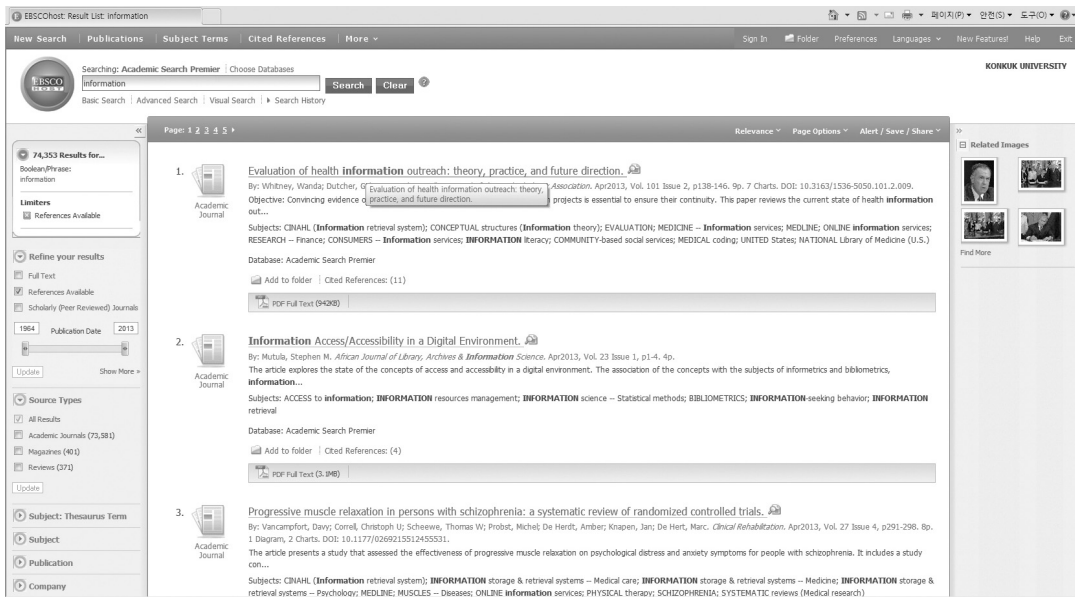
EBSCOhost: Result List: information

페이지(P) ▾ 안전(S) ▾ 도구(O) ▾

New Search | Publications | Subject Terms | Cited References | More ▾

Sign In | Folder | Preferences | Languages ▾ | New Features! | Help | Exit

EBSCO HOST

Searching: Academic Search Premier | Choose Databases

information

Search | Clear

Basic Search | Advanced Search | Visual Search | ▸ Search History

KONKUK UNIVERSITY

«

74,353 Results for...

Boolean/Phrase:
information

Limiters
References Available

Refine your results

Full Text
References Available
Scholarly (Peer Reviewed) Journals

1964 Publication Date 2013

Update

Show More »

Source Types

All Results
Academic Journals (73,581)
Magazines (401)
Reviews (371)

Update

Subject: Thesaurus Term

Subject

Publication

Company

Page: 1 2 3 4 5 ▸

Relevance ▾ Page Options ▾ Alert / Save / Share ▾

1. Evaluation of health information outreach: theory, practice, and future direction.

Academic Journal

By: Whitney, Wanda; Dutcher, G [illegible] Association. Apr2013, Vol. 101 Issue 2, p138-146. 9p. 7 Charts. DOI: 10.3163/1536-5050.101.2.009.

Evaluation of health information outreach: theory, practice, and future direction.

Objective: Convincing evidence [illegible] projects is essential to ensure their continuity. This paper reviews the current state of health information out...

Subjects: CINAHL (Information retrieval system); CONCEPTUAL structures (Information theory); EVALUATION; MEDICINE -- Information services; MEDLINE; ONLINE information services; RESEARCH -- Finance; CONSUMERS -- Information services; INFORMATION literacy; COMMUNITY-based social services; MEDICAL coding; UNITED States; NATIONAL Library of Medicine (U.S.)

Database: Academic Search Premier

Add to folder | Cited References: (11)

PDF Full Text (942KB)

2. Information Access/Accessibility in a Digital Environment.

Academic Journal

By: Mutula, Stephen M. African Journal of Library, Archives & Information Science. Apr2013, Vol. 23 Issue 1, p1-4. 4p.

The article explores the state of the concepts of access and accessibility in a digital environment. The association of the concepts with the subjects of informetrics and bibliometrics, information...

Subjects: ACCESS to information; INFORMATION resources management; INFORMATION science -- Statistical methods; BIBLIOMETRICS; INFORMATION-seeking behavior; INFORMATION retrieval

Database: Academic Search Premier

Add to folder | Cited References: (4)

PDF Full Text (3.1MB)

3. Progressive muscle relaxation in persons with schizophrenia: a systematic review of randomized controlled trials.

Academic Journal

By: Vancampfort, Davy; Correll, Christoph U; Scheewe, Thomas W; Probst, Michel; De Herdt, Amber; Knapen, Jan; De Hert, Marc. Clinical Rehabilitation. Apr2013, Vol. 27 Issue 4, p291-298. 8p. 1 Diagram, 2 Charts. DOI: 10.1177/0269215512455531.

The article presents a study that assessed the effectiveness of progressive muscle relaxation on psychological distress and anxiety symptoms for people with schizophrenia. It includes a study con...

Subjects: CINAHL (Information retrieval system); INFORMATION storage & retrieval systems -- Medical care; INFORMATION storage & retrieval systems -- Medicine; INFORMATION storage & retrieval systems -- Psychology; MEDLINE; MUSCLES -- Diseases; ONLINE information services; PHYSICAL therapy; SCHIZOPHRENIA; SYSTEMATIC reviews (Medical research)

»

Related Images

Find More